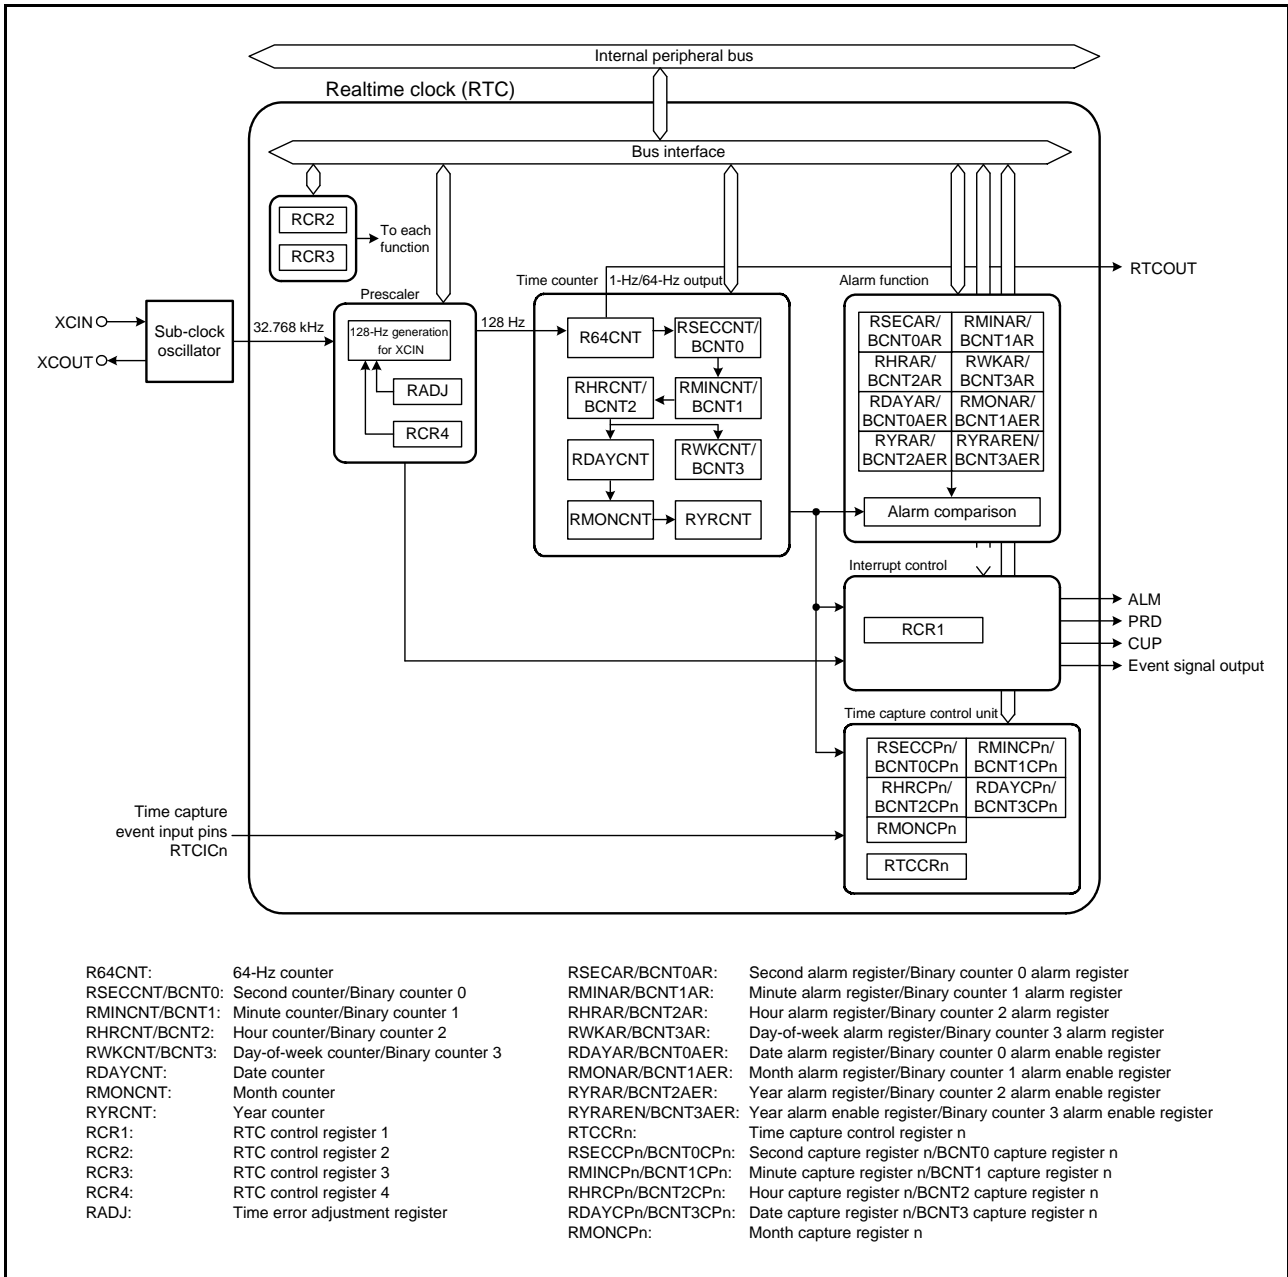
Internal peripheral bus

Realtime clock (RTC)

Bus interface

RCR2

RCR3

To each function

RTCOUT

Time counter

1-Hz/64-Hz output

Alarm function

Prescaler

XCIN

XCOUT

Sub-clock oscillator

32.768 kHz

128-Hz generation for XCIN

128 Hz

R64CNT

RSECCNT/ BCNT0

RHRCNT/ BCNT2

RMINCNT/ BCNT1

RADJ

RCR4

RDAYCNT

RWKCNT/ BCNT3

RMONCNT

RYRCNT

| RSECAR/ BCNT0AR | RMINAR/ BCNT1AR |
|---|---|
| RHRAR/ BCNT2AR | RWKAR/ BCNT3AR |
| RDAYAR/ BCNT0AER | RMONAR/ BCNT1AER |
| RYRAR/ BCNT2AER | RYRAREN/ BCNT3AER |

Alarm comparison

Interrupt control

RCR1

ALM

PRD

CUP

Event signal output

Time capture control unit

| RSECCPn/ BCNT0CPn | RMINCPn/ BCNT1CPn |
|---|---|
| RHRCPn/ BCNT2CPn | RDAYCPn/ BCNT3CPn |
| RMONCPn | |

RTCCRn

Time capture event input pins RTCICn

R64CNT: 64-Hz counter
RSECCNT/BCNT0: Second counter/Binary counter 0
RMINCNT/BCNT1: Minute counter/Binary counter 1
RHRCNT/BCNT2: Hour counter/Binary counter 2
RWKCNT/BCNT3: Day-of-week counter/Binary counter 3
RDAYCNT: Date counter
RMONCNT: Month counter
RYRCNT: Year counter
RCR1: RTC control register 1
RCR2: RTC control register 2
RCR3: RTC control register 3
RCR4: RTC control register 4
RADJ: Time error adjustment register

RSECAR/BCNT0AR: Second alarm register/Binary counter 0 alarm register
RMINAR/BCNT1AR: Minute alarm register/Binary counter 1 alarm register
RHRAR/BCNT2AR: Hour alarm register/Binary counter 2 alarm register
RWKAR/BCNT3AR: Day-of-week alarm register/Binary counter 3 alarm register
RDAYAR/BCNT0AER: Date alarm register/Binary counter 0 alarm enable register
RMONAR/BCNT1AER: Month alarm register/Binary counter 1 alarm enable register
RYRAR/BCNT2AER: Year alarm register/Binary counter 2 alarm enable register
RYRAREN/BCNT3AER: Year alarm enable register/Binary counter 3 alarm enable register
RTCCRn: Time capture control register n
RSECCPn/BCNT0CPn: Second capture register n/BCNT0 capture register n
RMINCPn/BCNT1CPn: Minute capture register n/BCNT1 capture register n
RHRCPn/BCNT2CPn: Hour capture register n/BCNT2 capture register n
RDAYCPn/BCNT3CPn: Date capture register n/BCNT3 capture register n
RMONCPn: Month capture register n